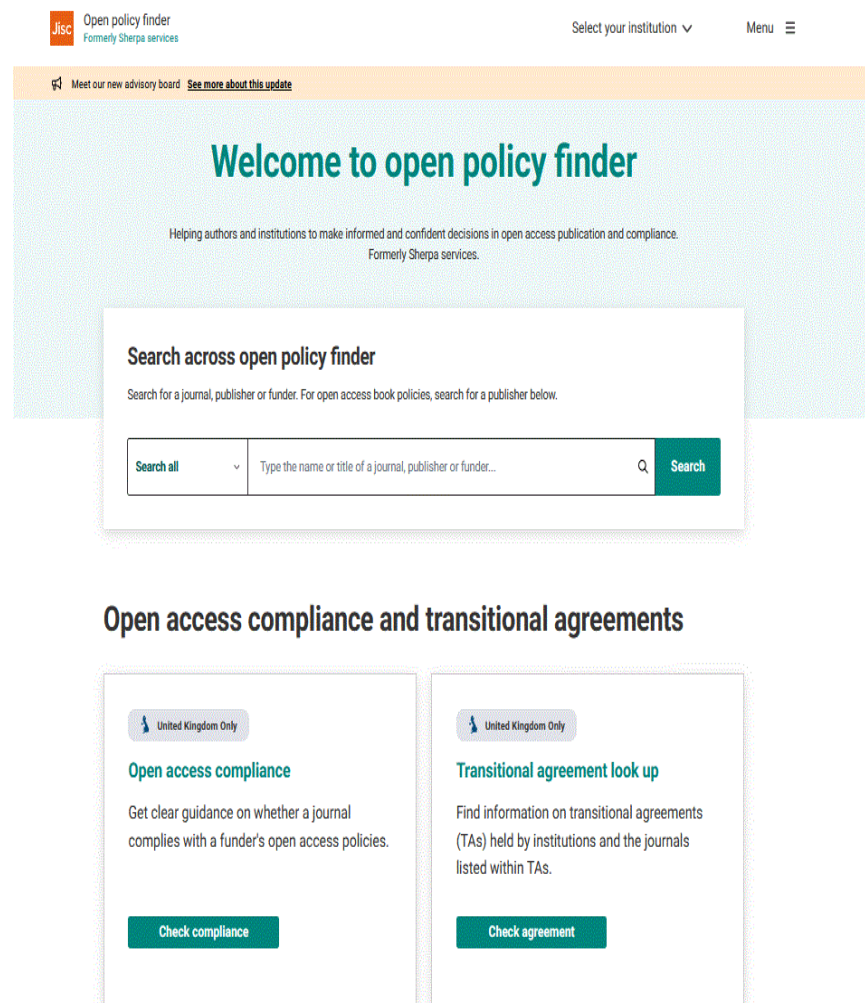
Jisc Open policy finder
Formerly Sherpa services

Select your institution

Menu

Meet our new advisory board See more about this update

Welcome to open policy finder

Helping authors and institutions to make informed and confident decisions in open access publication and compliance. Formerly Sherpa services.

Search across open policy finder

Search for a journal, publisher or funder. For open access book policies, search for a publisher below.

Search all

Type the name or title of a journal, publisher or funder...

Search

Open access compliance and transitional agreements

United Kingdom Only

Open access compliance

Get clear guidance on whether a journal complies with a funder's open access policies.

Check compliance

United Kingdom Only

Transitional agreement look up

Find information on transitional agreements (TAs) held by institutions and the journals listed within TAs.

Check agreement